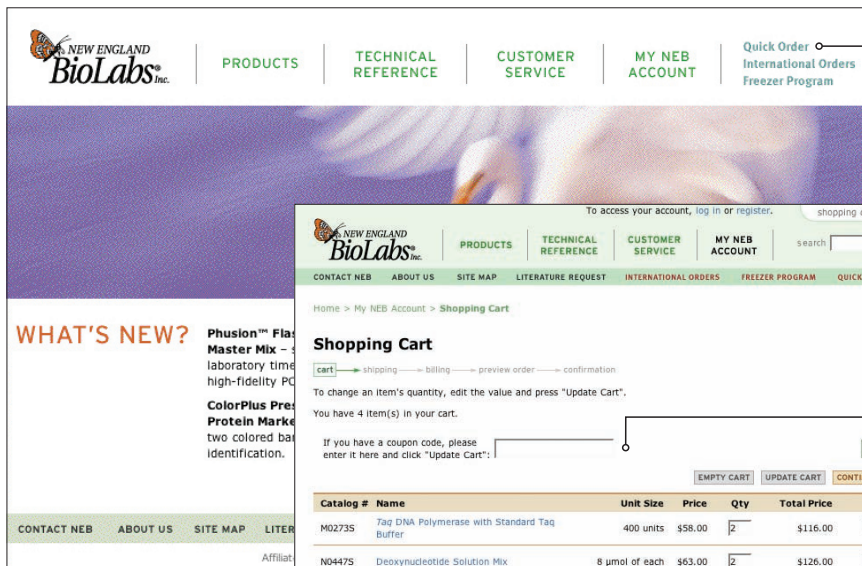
NEW ENGLAND BioLabs Inc.

PRODUCTS

TECHNICAL REFERENCE

CUSTOMER SERVICE

MY NEB ACCOUNT

Quick Order

International Orders

Freezer Program

WHAT'S NEW?

Phusion™ Fla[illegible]
Master Mix – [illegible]
laboratory time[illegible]
high-fidelity PC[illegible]

ColorPlus Pre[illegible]
Protein Marke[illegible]
two colored ba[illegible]
identification.

CONTACT NEB ABOUT US SITE MAP LITER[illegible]

Affilia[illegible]

To access your account, log in or register.

shopping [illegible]

NEW ENGLAND BioLabs Inc.

PRODUCTS

TECHNICAL REFERENCE

CUSTOMER SERVICE

MY NEB ACCOUNT

search

CONTACT NEB ABOUT US SITE MAP LITERATURE REQUEST INTERNATIONAL ORDERS FREEZER PROGRAM QUICK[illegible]

Home > My NEB Account > Shopping Cart

Shopping Cart

cart — shipping — billing — preview order — confirmation

To change an item's quantity, edit the value and press "Update Cart".

You have 4 item(s) in your cart.

If you have a coupon code, please enter it here and click "Update Cart":

EMPTY CART UPDATE CART CONTI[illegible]

| Catalog # | Name | Unit Size | Price | Qty | Total Price |
|---|---|---|---|---|---|
| M0273S | Taq DNA Polymerase with Standard Taq Buffer | 400 units | $58.00 | 2 | $116.00 |
| N0447S | Deoxynucleotide Solution Mix | 8 µmol of each | $63.00 | 2 | $126.00 |